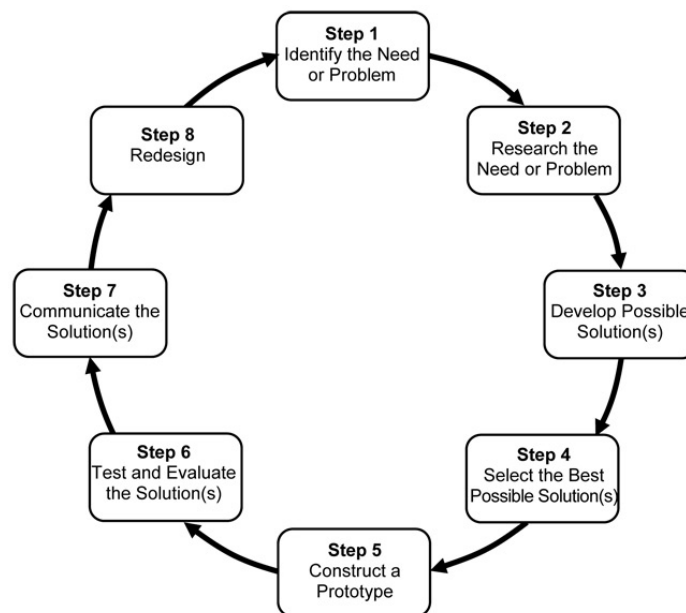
Step 1
Identify the Need or Problem

Step 2
Research the Need or Problem

Step 3
Develop Possible Solution(s)

Step 4
Select the Best Possible Solution(s)

Step 5
Construct a Prototype

Step 6
Test and Evaluate the Solution(s)

Step 7
Communicate the Solution(s)

Step 8
Redesign